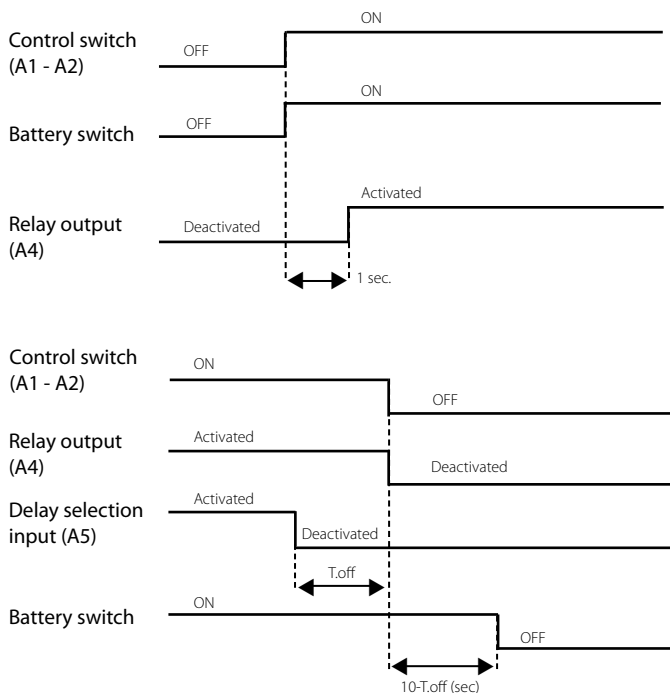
Control switch (A1 - A2)
OFF
ON

Battery switch
OFF
ON

Relay output (A4)
Deactivated
Activated

1 sec.

Control switch (A1 - A2)
ON
OFF

Relay output (A4)
Activated
Deactivated

Delay selection input (A5)
Activated
Deactivated

T.off

Battery switch
ON
OFF

10-T.off (sec)